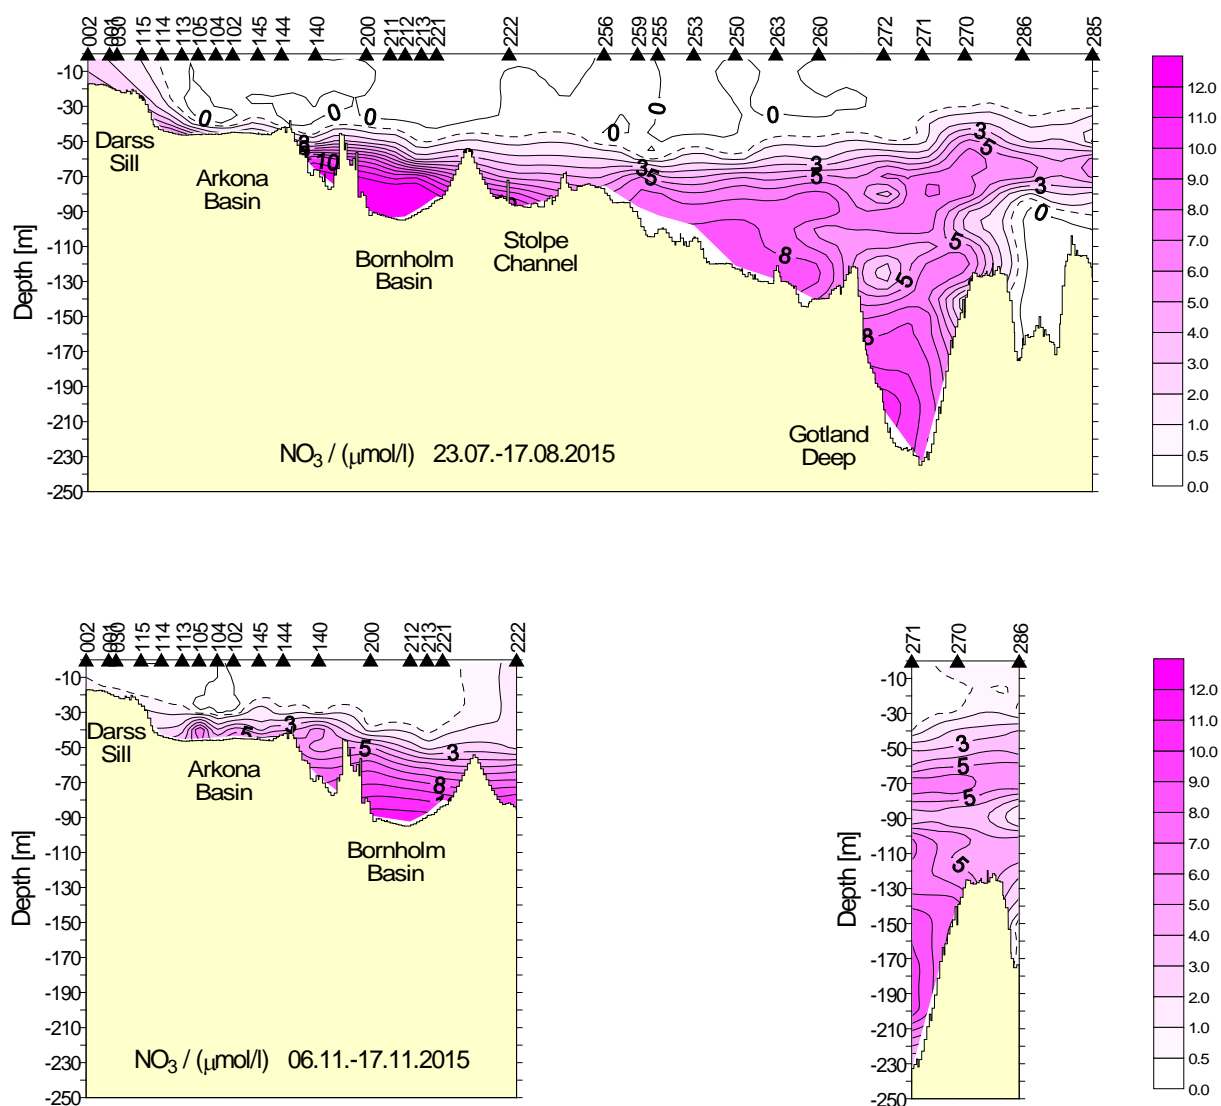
002 001 030 115 114 113 105 104 102 145 144 140 200 211 212 213 221 222 256 259 255 253 250 263 260 272 271 270 286 285

-10
-30
-50
-70
-90
-110
-130
-150
-170
-190
-210
-230
-250

Depth [m]

0 0 0 0 0 3 5 3 5 3 5 3 0 8 10 8 5 5 8

Darss Sill

Arkona Basin

Bornholm Basin

Stolpe Channel

Gotland Deep

NO$_3$ / (µmol/l) 23.07.-17.08.2015

12.0
11.0
10.0
9.0
8.0
7.0
6.0
5.0
4.0
3.0
2.0
1.0
0.5
0.0

002 001 030 115 114 113 105 104 102 145 144 140 200 212 213 221 222

-10
-30
-50
-70
-90
-110
-130
-150
-170
-190
-210
-230
-250

Depth [m]

3 5 3 8

Darss Sill

Arkona Basin

Bornholm Basin

NO$_3$ / (µmol/l) 06.11.-17.11.2015

271 270 286

-10
-30
-50
-70
-90
-110
-130
-150
-170
-190
-210
-230
-250

Depth [m]

3 5 5 5

12.0
11.0
10.0
9.0
8.0
7.0
6.0
5.0
4.0
3.0
2.0
1.0
0.5
0.0